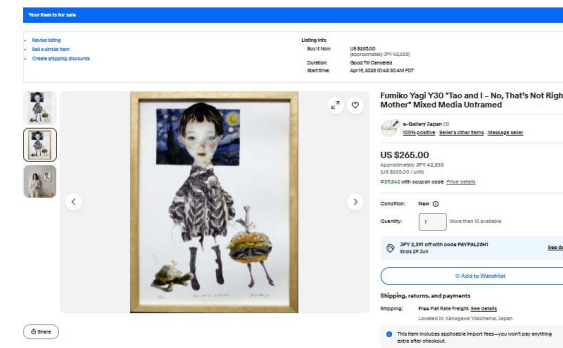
Your item is for sale

Revise listing
Sell a similar item
Create shipping discounts

Listing info
Buy It Now US $265.00 (approximately JPY 42,233)
Duration: Good 'Til Canceled
Start time: Apr 19, 2023 01:48:30 AM PDT

Fumiko Yagi Y30 "Tao and I – No, That's Not Righ Mother" Mixed Media Unframed

e-Gallery Japan (3)
100% positive · Seller's other items · Message seller

US $265.00
Approximately JPY 42,233
(US $265.00 / unit)
¥37,542 with coupon code Price details

Condition: New
Quantity: 1 More than 10 available

JPY 2,391 off with code PAYPAL20H1
Ends 29 Jun
See d

♡ Add to Watchlist

Shipping, returns, and payments
Shipping: Free Flat Rate Freight. See details
Located in: Yamagawa Yokohama, Japan

This item includes applicable import fees—you won't pay anything extra after checkout.

Share